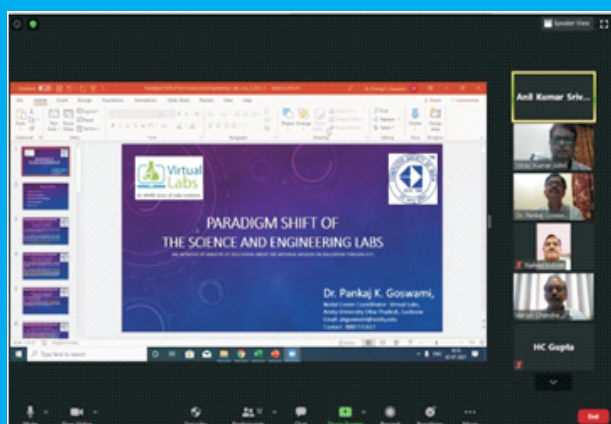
Speaker View

Paradigm Shift of the Science and Engineering Labs

Virtual Labs

PARADIGM SHIFT OF
THE SCIENCE AND ENGINEERING LABS

AN INITIATIVE OF MINISTRY OF EDUCATION UNDER THE NATIONAL MISSION ON EDUCATION THROUGH ICT

Dr. Pankaj K. Goswami,

Nodal Centre Coordinator- Virtual Labs,
Amity University Uttar Pradesh, Lucknow
Email: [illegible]
Contact: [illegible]

Anil Kumar Sriv...

Vinay Kumar Joshi

Dr. Pankaj Goswa...

Rajesh Kumar

Harish Chandra...

HC Gupta

Type here to search

Mute
Stop Video
Security
Participants
Chat
Share Screen
Record
Reactions
More
End